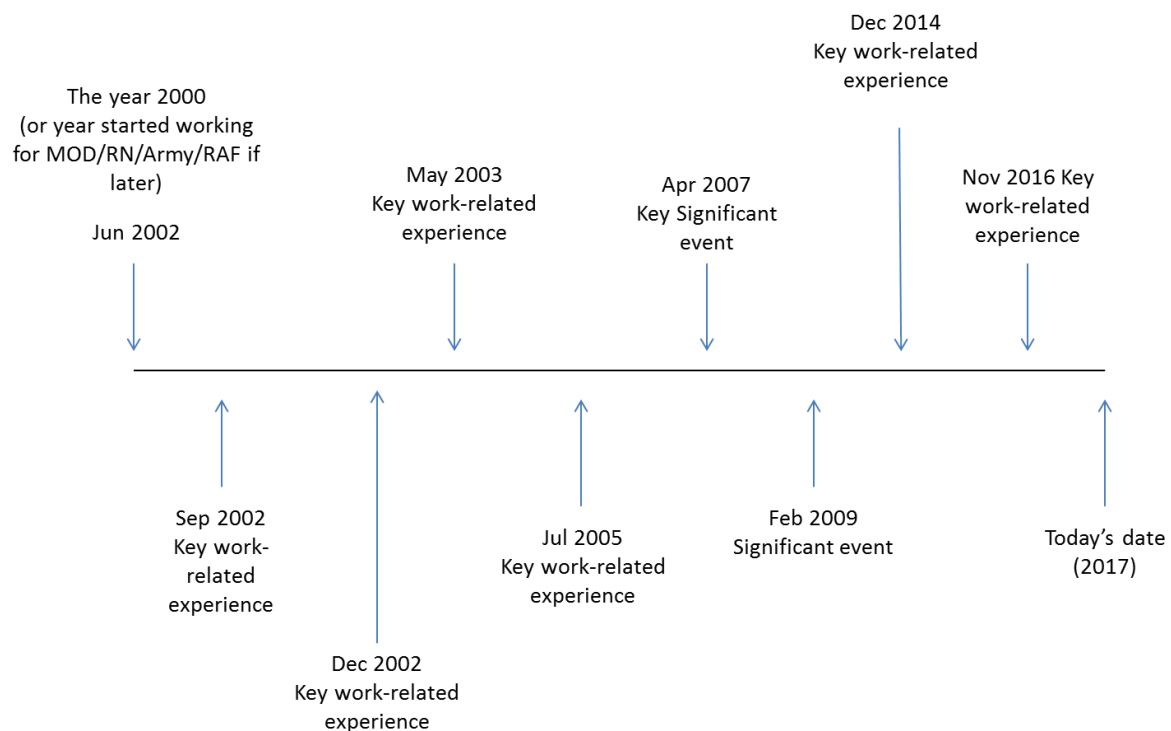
The year 2000 (or year started working for MOD/RN/Army/RAF if later)

Jun 2002

Sep 2002 Key work-related experience

Dec 2002 Key work-related experience

May 2003 Key work-related experience

Jul 2005 Key work-related experience

Apr 2007 Key Significant event

Feb 2009 Significant event

Dec 2014 Key work-related experience

Nov 2016 Key work-related experience

Today's date (2017)